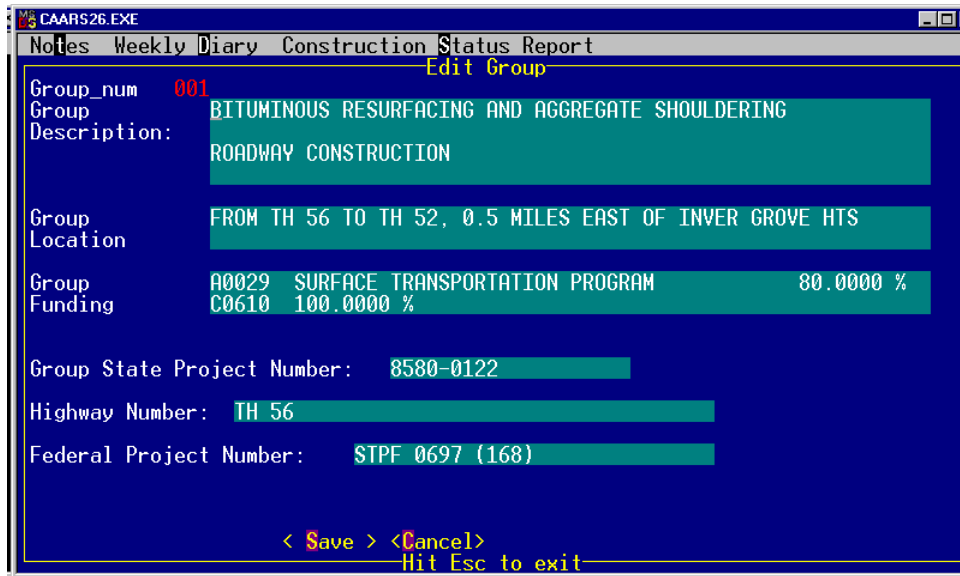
CAARS26.EXE

Notes Weekly Diary Construction Status Report

Edit Group

Group_num 001

Group Description: BITUMINOUS RESURFACING AND AGGREGATE SHOULDERING

ROADWAY CONSTRUCTION

Group Location FROM TH 56 TO TH 52, 0.5 MILES EAST OF INVER GROVE HTS

Group Funding A0029 SURFACE TRANSPORTATION PROGRAM 80.0000 %
C0610 100.0000 %

Group State Project Number: 8580-0122

Highway Number: TH 56

Federal Project Number: STPF 0697 (168)

< Save > <Cancel>

Hit Esc to exit